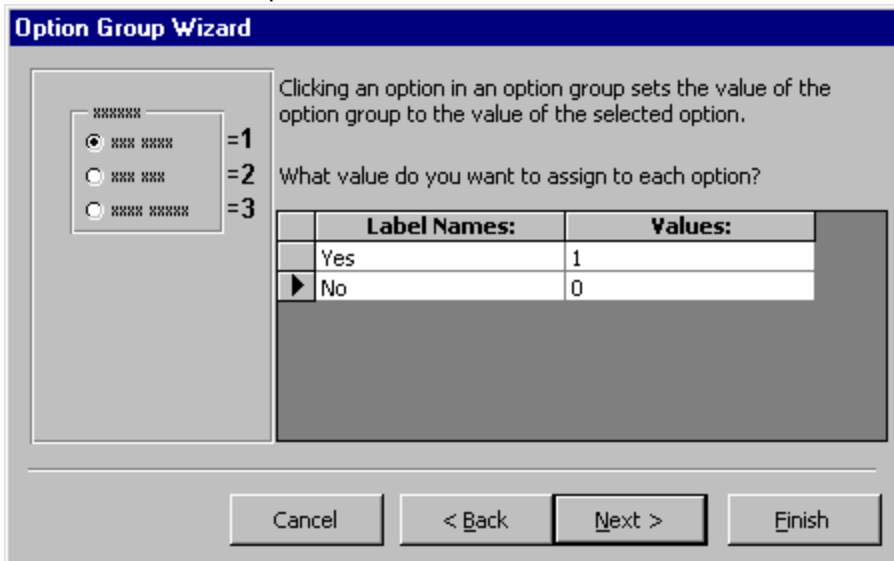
Option Group Wizard

xxxxxx
xxx xxxx =1
xxx xxx =2
xxxx xxxxx =3

Clicking an option in an option group sets the value of the option group to the value of the selected option.

What value do you want to assign to each option?

| Label Names: | Values: |
|---|---|
| Yes | 1 |
| No | 0 |

Cancel | < Back | Next > | Finish